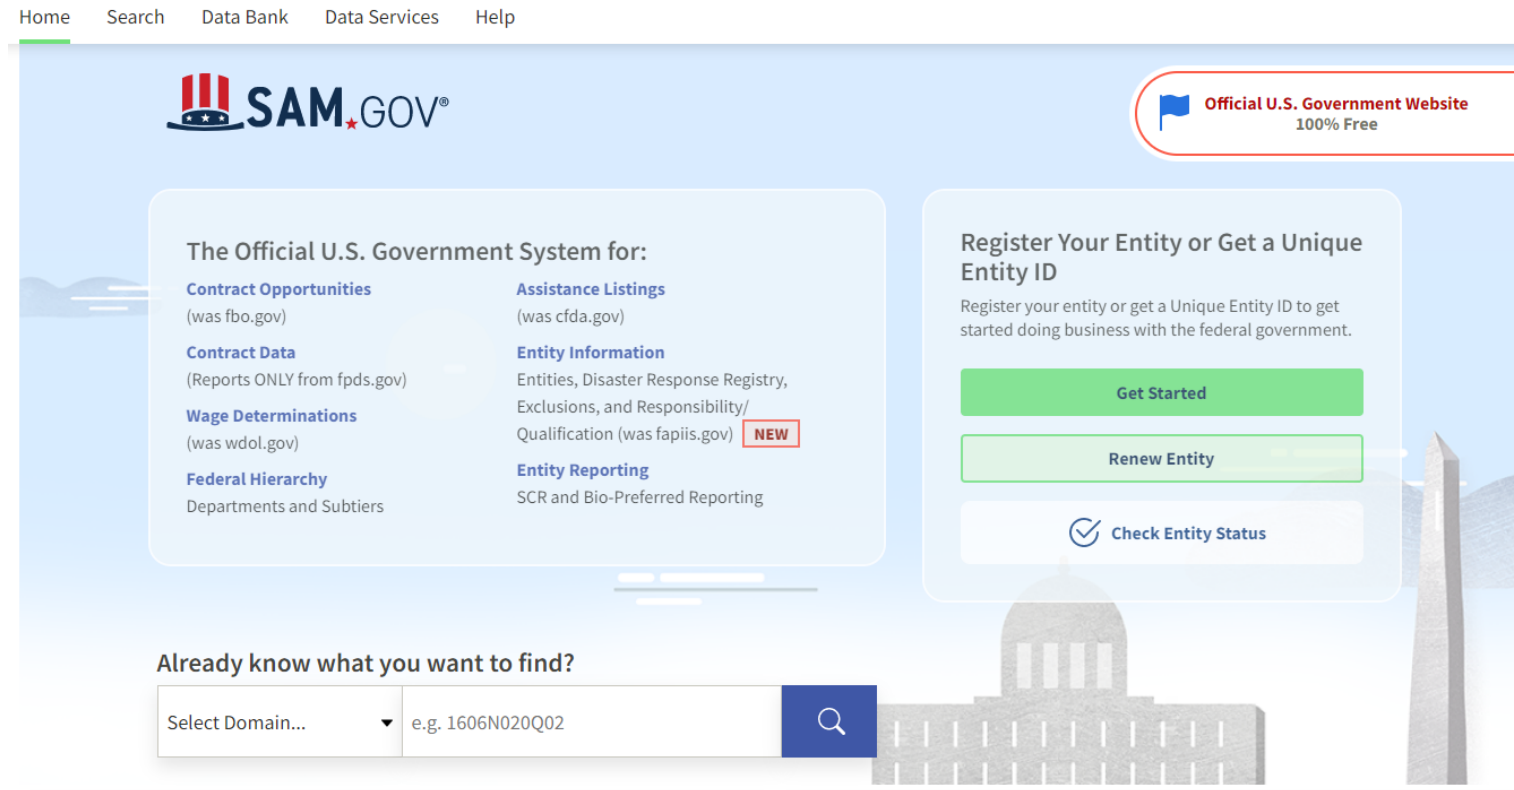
Home Search Data Bank Data Services Help

SAM.GOV®

Official U.S. Government Website
100% Free

The Official U.S. Government System for:

Contract Opportunities
(was fbo.gov)

Contract Data
(Reports ONLY from fpds.gov)

Wage Determinations
(was wdol.gov)

Federal Hierarchy
Departments and Subtiers

Assistance Listings
(was cfda.gov)

Entity Information
Entities, Disaster Response Registry, Exclusions, and Responsibility/ Qualification (was fapiis.gov) NEW

Entity Reporting
SCR and Bio-Preferred Reporting

Register Your Entity or Get a Unique Entity ID

Register your entity or get a Unique Entity ID to get started doing business with the federal government.

Get Started

Renew Entity

Check Entity Status

Already know what you want to find?

Select Domain...

e.g. 1606N020Q02